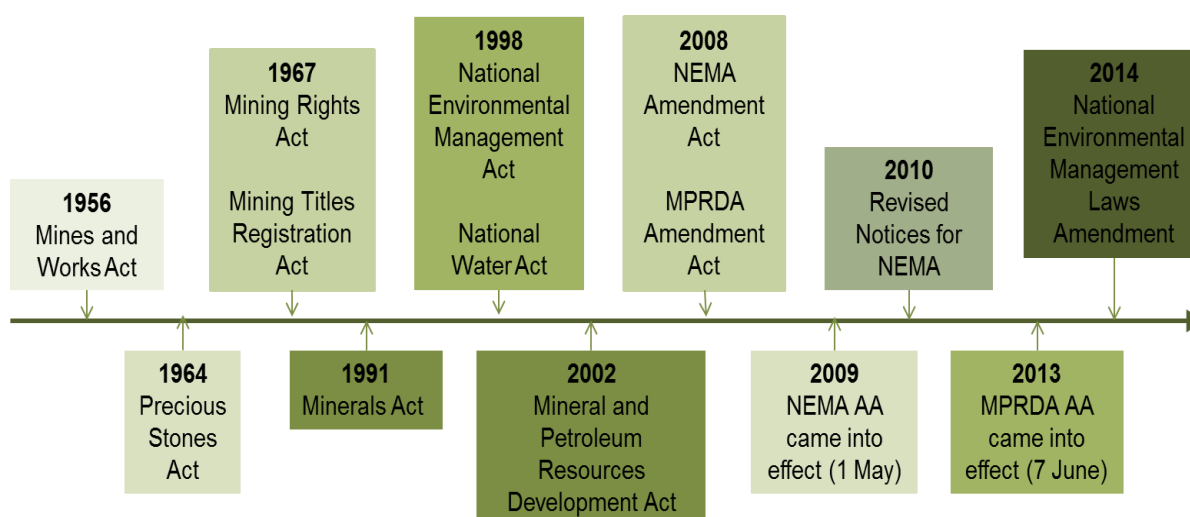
1956
Mines and Works Act

1964
Precious Stones Act

1967
Mining Rights Act

Mining Titles Registration Act

1991
Minerals Act

1998
National Environmental Management Act

National Water Act

2002
Mineral and Petroleum Resources Development Act

2008
NEMA Amendment Act

MPRDA Amendment Act

2009
NEMA AA came into effect (1 May)

2010
Revised Notices for NEMA

2013
MPRDA AA came into effect (7 June)

2014
National Environmental Management Laws Amendment